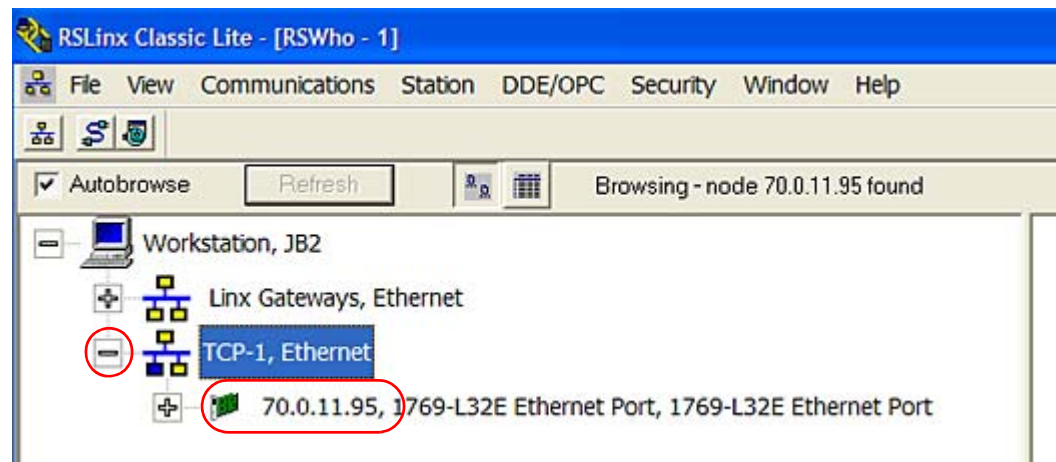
RSLinx Classic Lite - [RSWho - 1]

File View Communications Station DDE/OPC Security Window Help

Autobrowse Refresh Browsing - node 70.0.11.95 found

Workstation, JB2
Linx Gateways, Ethernet
TCP-1, Ethernet
70.0.11.95, 1769-L32E Ethernet Port, 1769-L32E Ethernet Port